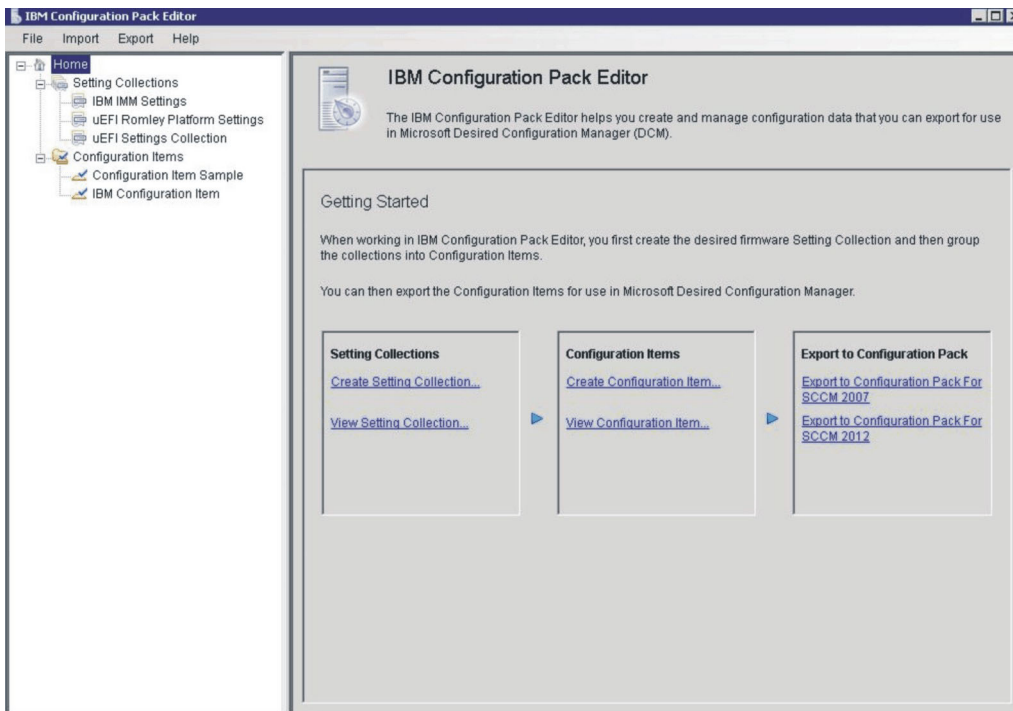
IBM Configuration Pack Editor

File Import Export Help

Home
Setting Collections
IBM IMM Settings
uEFI Romley Platform Settings
uEFI Settings Collection
Configuration Items
Configuration Item Sample
IBM Configuration Item

IBM Configuration Pack Editor

The IBM Configuration Pack Editor helps you create and manage configuration data that you can export for use in Microsoft Desired Configuration Manager (DCM).

Getting Started

When working in IBM Configuration Pack Editor, you first create the desired firmware Setting Collection and then group the collections into Configuration Items.

You can then export the Configuration Items for use in Microsoft Desired Configuration Manager.

Setting Collections

Create Setting Collection...

View Setting Collection...

Configuration Items

Create Configuration Item...

View Configuration Item...

Export to Configuration Pack

Export to Configuration Pack For SCCM 2007

Export to Configuration Pack For SCCM 2012